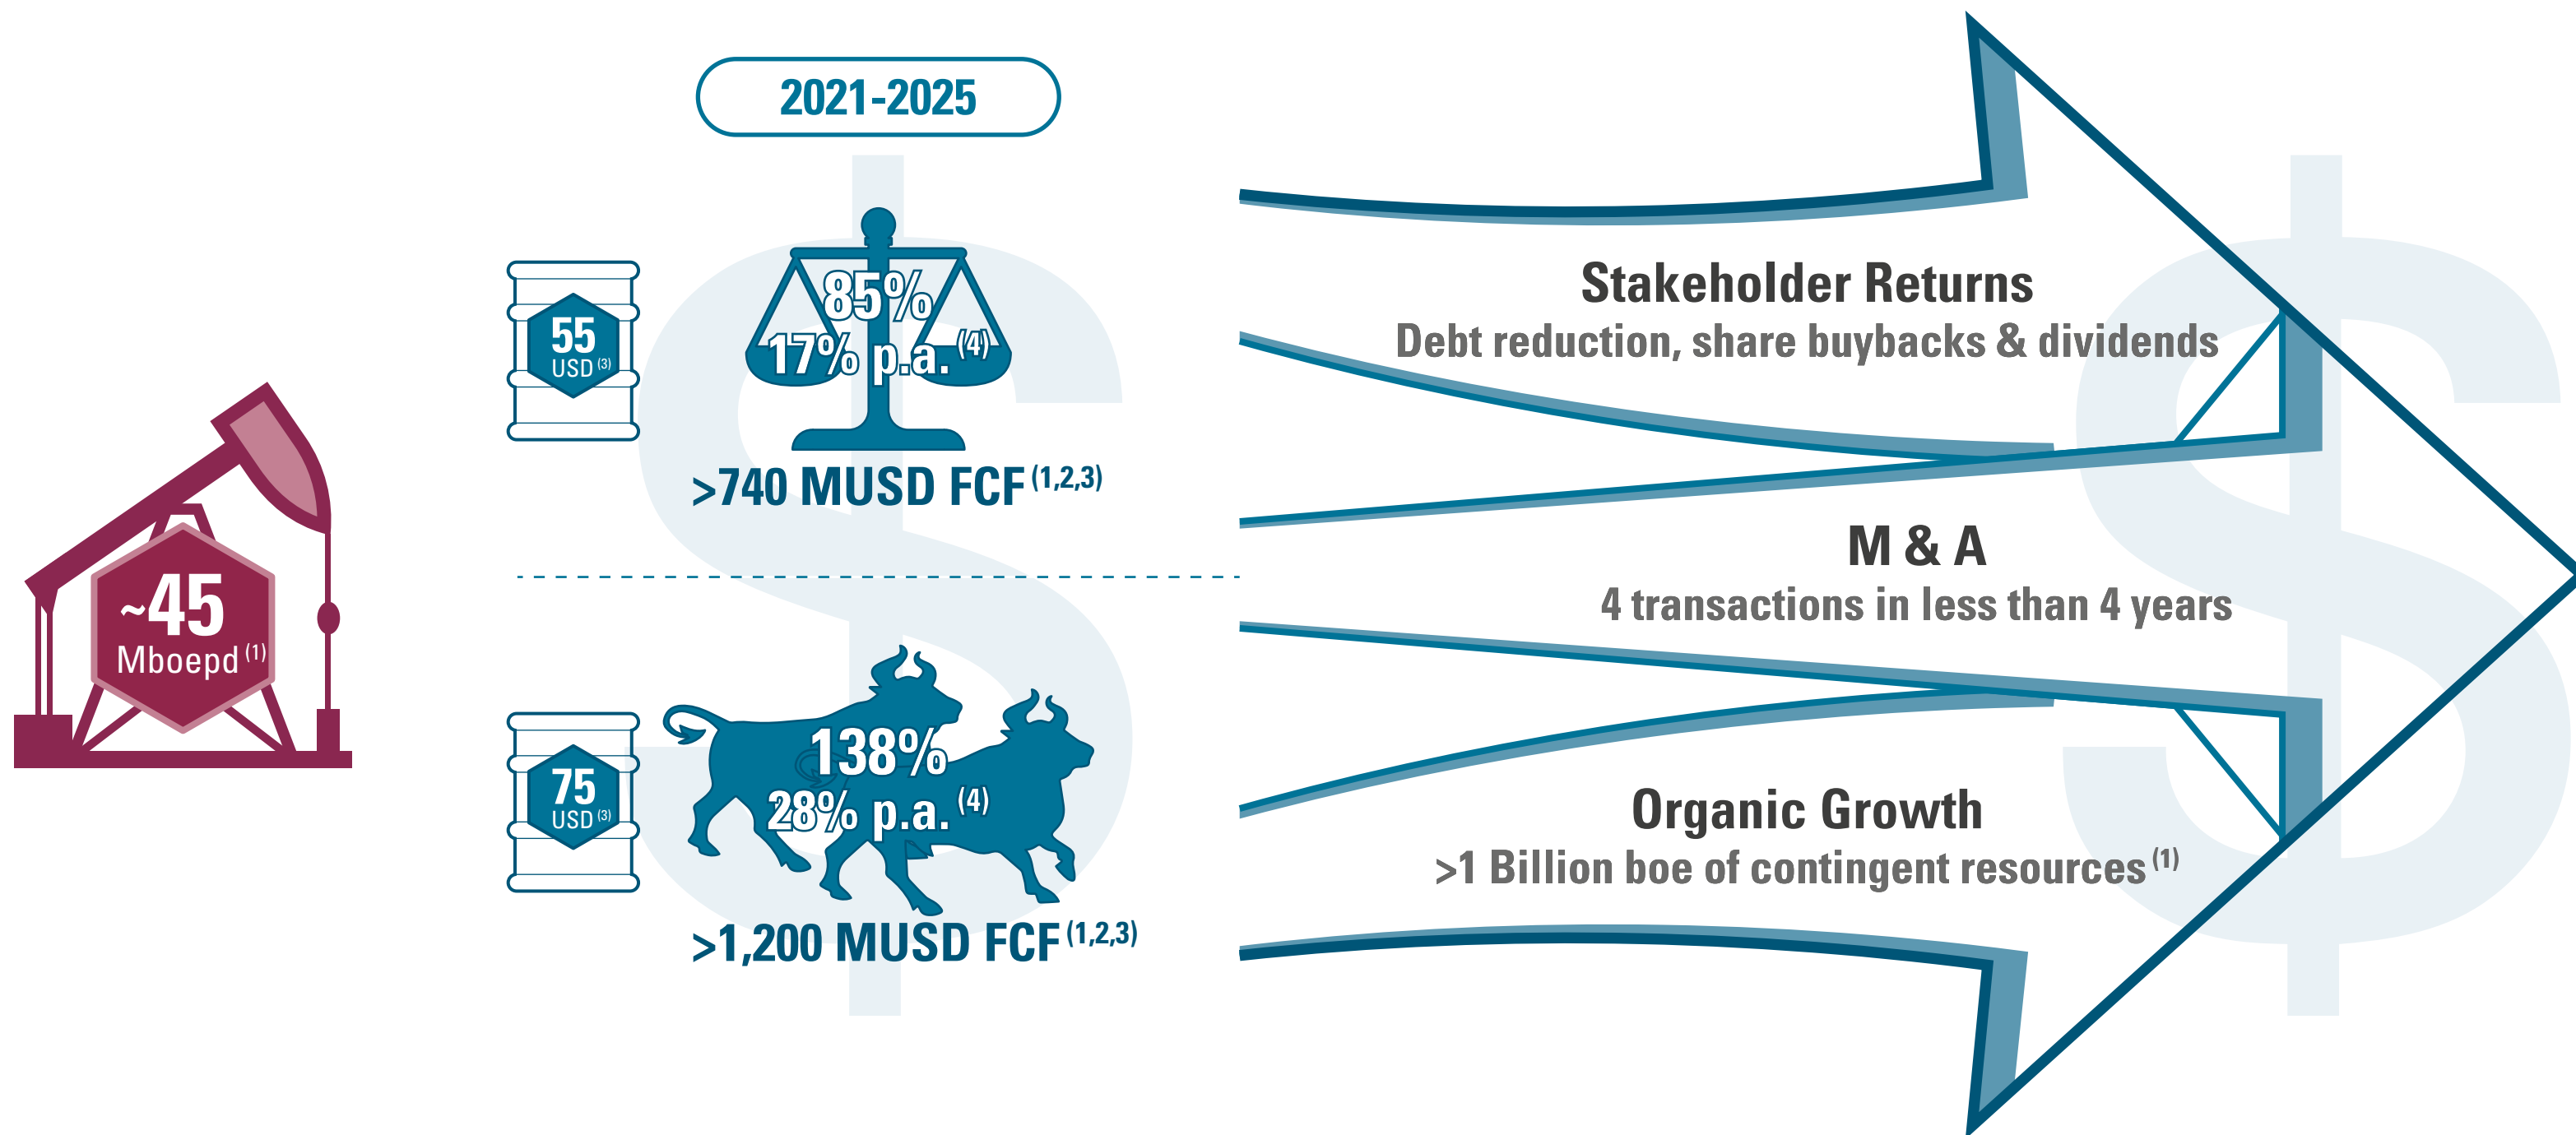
~45 Mboepd $^{(1)}$

2021-2025

55 USD $^{(3)}$

85%
17% p.a. $^{(4)}$

>740 MUSD FCF $^{(1,2,3)}$

75 USD $^{(3)}$

138%
28% p.a. $^{(4)}$

>1,200 MUSD FCF $^{(1,2,3)}$

Stakeholder Returns
Debt reduction, share buybacks & dividends

M & A
4 transactions in less than 4 years

Organic Growth
>1 Billion boe of contingent resources $^{(1)}$